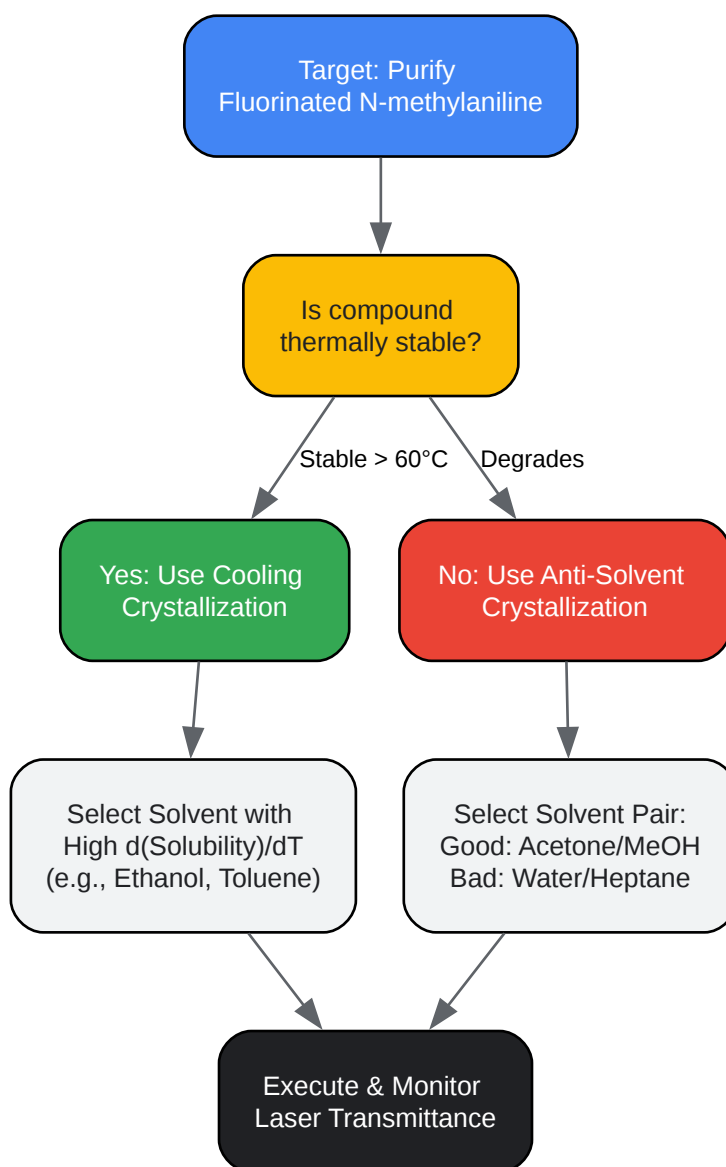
Target: Purify
Fluorinated N-methylaniline

Is compound
thermally stable?

Stable > 60°C

Degrades

Yes: Use Cooling
Crystallization

No: Use Anti-Solvent
Crystallization

Select Solvent with
High d(Solubility)/dT
(e.g., Ethanol, Toluene)

Select Solvent Pair:
Good: Acetone/MeOH
Bad: Water/Heptane

Execute & Monitor
Laser Transmittance